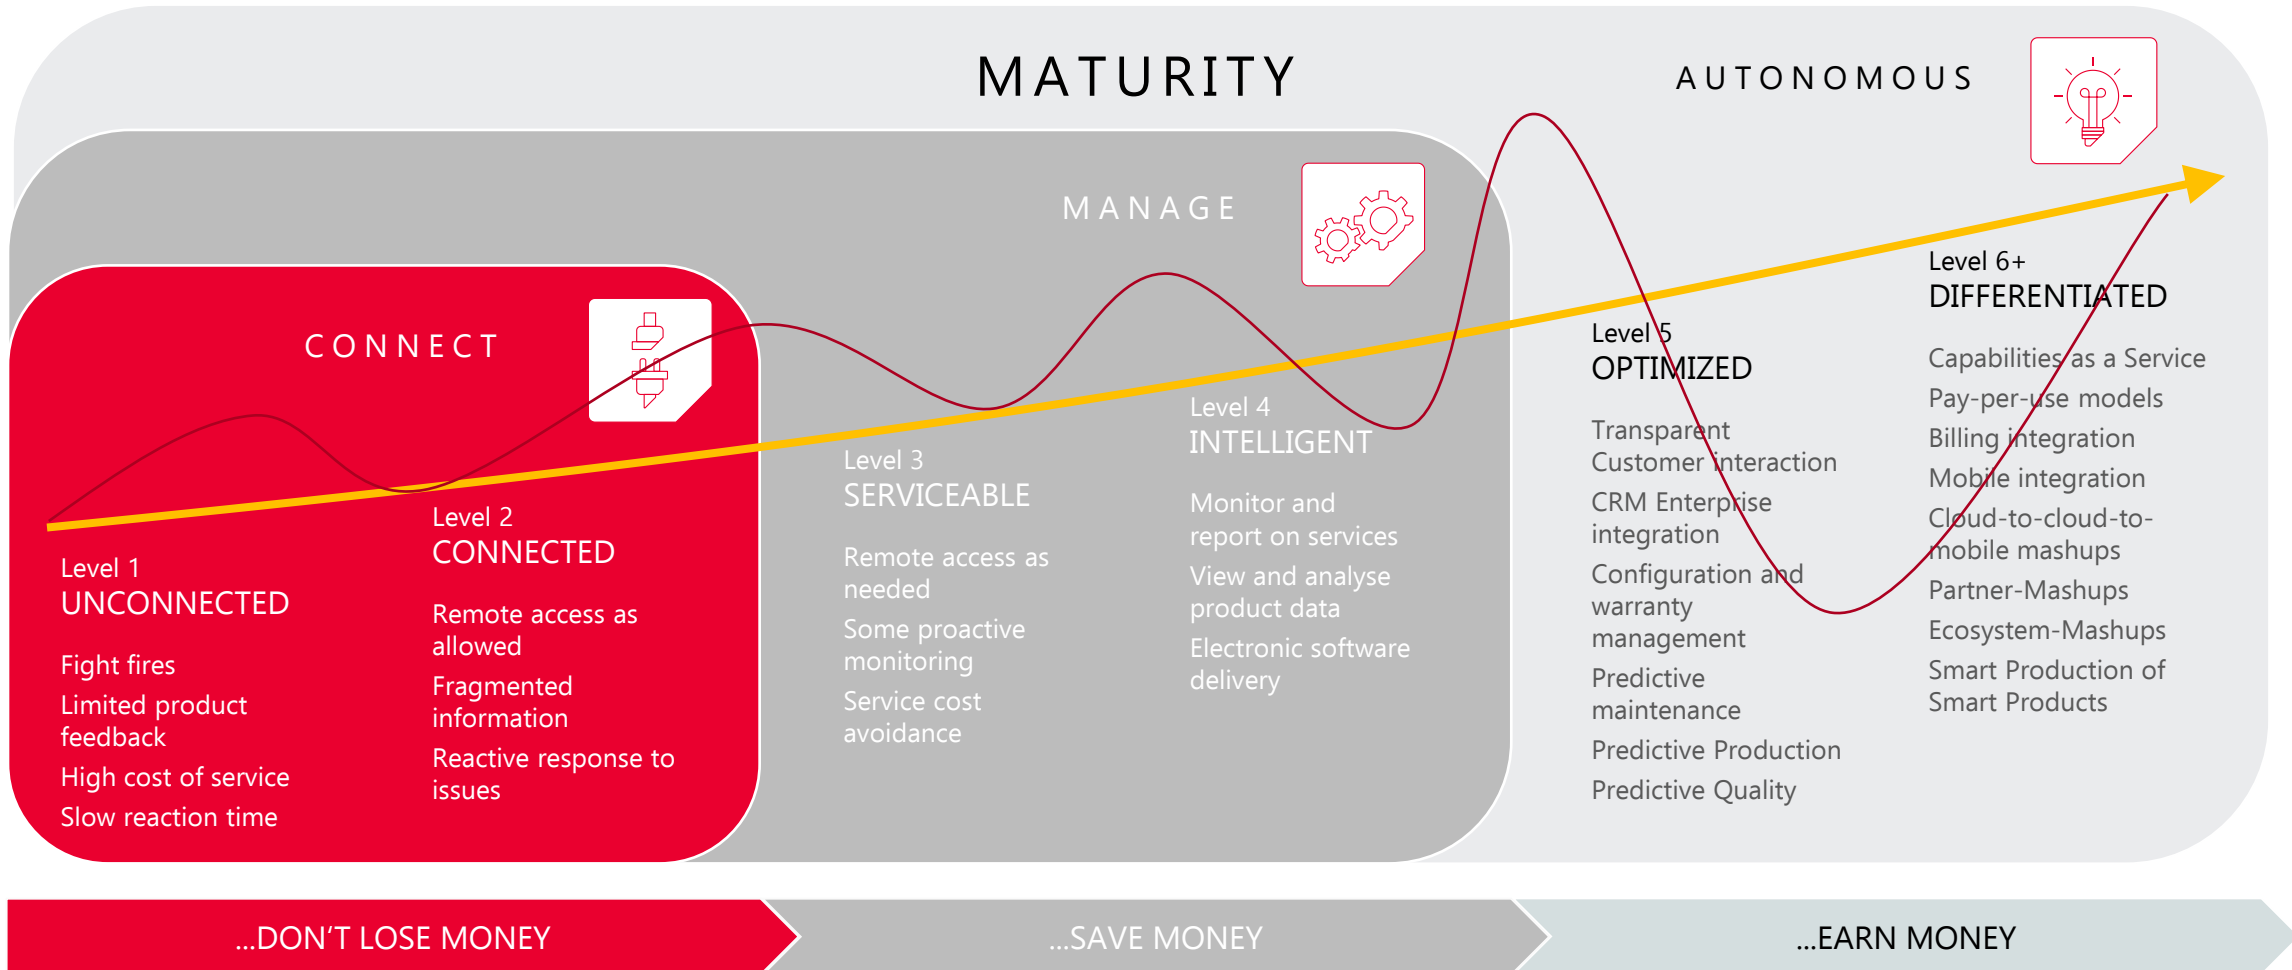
MATURITY

AUTONOMOUS

MANAGE

CONNECT

Level 1
UNCONNECTED

Fight fires
Limited product feedback
High cost of service
Slow reaction time

Level 2
CONNECTED

Remote access as allowed
Fragmented information
Reactive response to issues

Level 3
SERVICEABLE

Remote access as needed
Some proactive monitoring
Service cost avoidance

Level 4
INTELLIGENT

Monitor and report on services
View and analyse product data
Electronic software delivery

Level 5
OPTIMIZED

Transparent Customer interaction
CRM Enterprise integration
Configuration and warranty management
Predictive maintenance
Predictive Production
Predictive Quality

Level 6+
DIFFERENTIATED

Capabilities as a Service
Pay-per-use models
Billing integration
Mobile integration
Cloud-to-cloud-to-mobile mashups
Partner-Mashups
Ecosystem-Mashups
Smart Production of Smart Products

...DON'T LOSE MONEY

...SAVE MONEY

...EARN MONEY